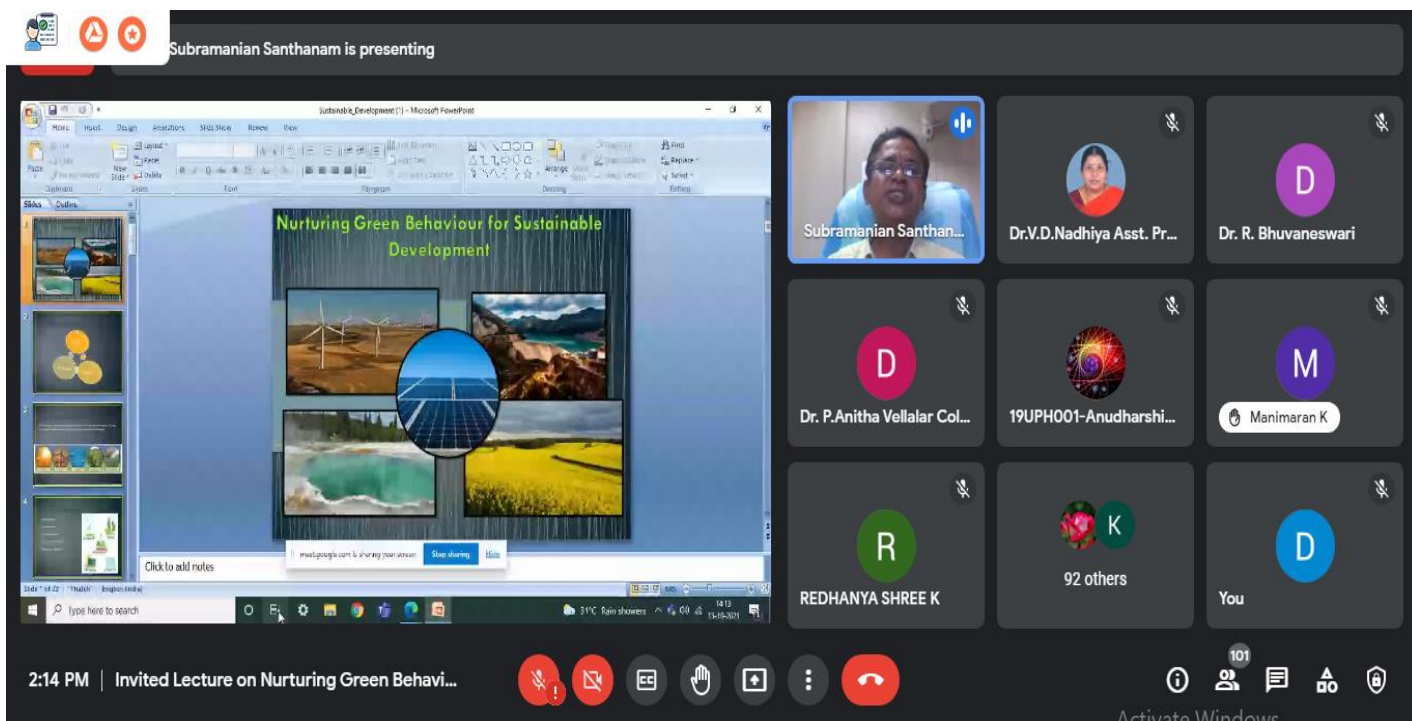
Subramanian Santhanam is presenting

Sustainable_Development (1) - Microsoft PowerPoint

Home Insert Design Animations Slide Show Review View

Slides Outline

Nurturing Green Behaviour for Sustainable Development

Click to add notes

meet.google.com is sharing your screen. Stop sharing Hide

Type here to search

31°C Rain showers

Subramanian Santhan...

Dr.V.D.Nadhiya Asst. Pr...

D

Dr. R. Bhuvaneswari

D

Dr. P.Anitha Vellalar Col...

19UPH001-Anudharshi...

M

Manimaran K

R

REDHANYA SHREE K

K

92 others

D

You

2:14 PM | Invited Lecture on Nurturing Green Behavi...

101

Activate Windows